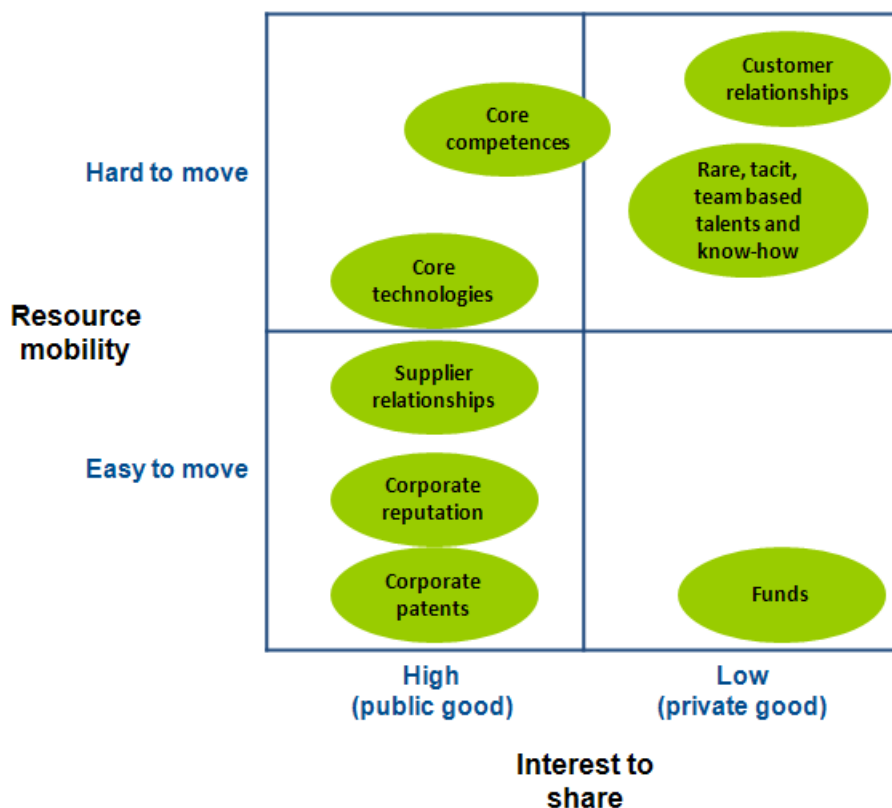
Hard to move

Resource mobility

Easy to move

Core competences

Customer relationships

Rare, tacit, team based talents and know-how

Core technologies

Supplier relationships

Corporate reputation

Corporate patents

Funds

High (public good)

Low (private good)

Interest to share